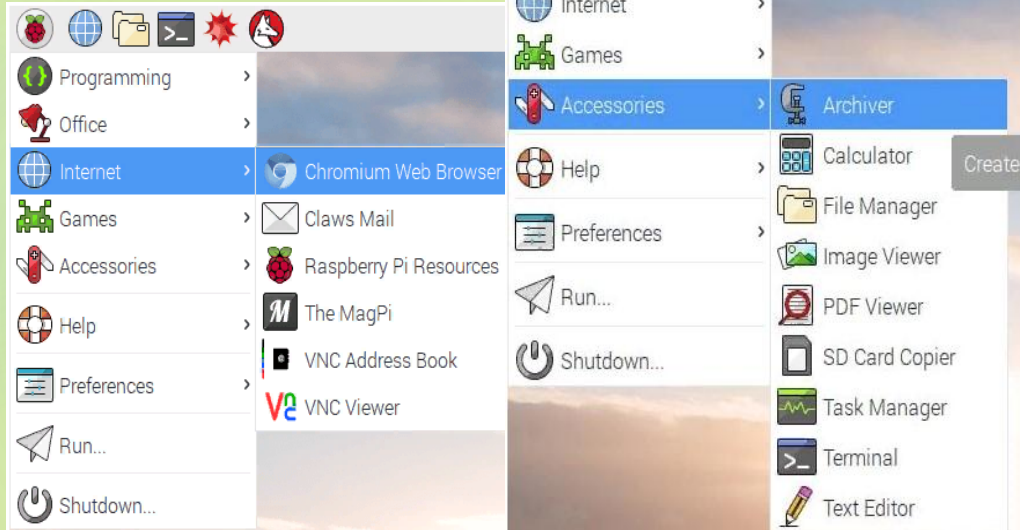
Programming
Office
Internet
Games
Accessories
Help
Preferences
Run...
Shutdown...

Chromium Web Browser
Claws Mail
Raspberry Pi Resources
The MagPi
VNC Address Book
VNC Viewer

Internet
Games
Accessories
Help
Preferences
Run...
Shutdown...

Archiver
Calculator
File Manager
Image Viewer
PDF Viewer
SD Card Copier
Task Manager
Terminal
Text Editor

Create